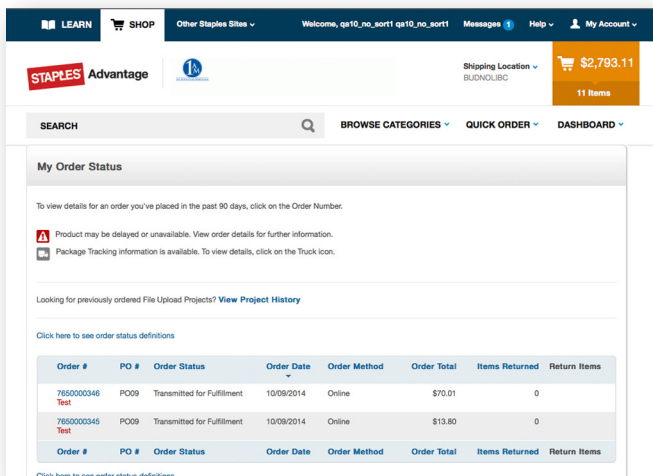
LEARN SHOP Other Staples Sites Welcome, qs10_no_sort1 qs10_no_sort1 Messages 1 Help My Account

STAPLES Advantage

Shipping Location BUDNOLIBC

$2,793.11
11 Items

SEARCH

BROWSE CATEGORIES QUICK ORDER DASHBOARD

My Order Status

To view details for an order you've placed in the past 90 days, click on the Order Number.

Product may be delayed or unavailable. View order details for further information.

Package Tracking information is available. To view details, click on the Truck icon.

Looking for previously ordered File Upload Projects? View Project History

Click here to see order status definitions

| Order # | PO # | Order Status | Order Date | Order Method | Order Total | Items Returned | Return Items |
|---|---|---|---|---|---|---|---|
| 7650000346 Test | PO09 | Transmitted for Fulfillment | 10/09/2014 | Online | $70.01 | 0 | |
| 7650000345 Test | PO09 | Transmitted for Fulfillment | 10/09/2014 | Online | $13.80 | 0 | |
| Order # | PO # | Order Status | Order Date | Order Method | Order Total | Items Returned | Return Items |

Click here to see order status definitions